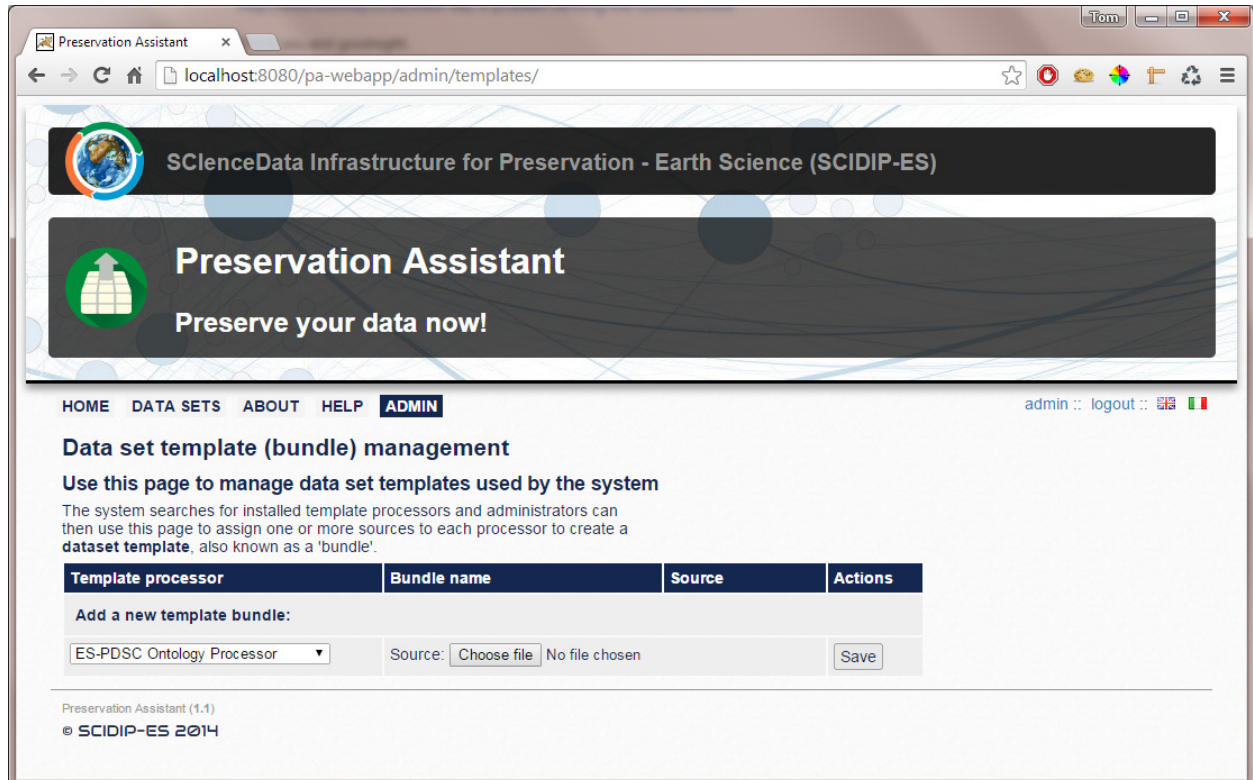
Tom

Preservation Assistant ×

localhost:8080/pa-webapp/admin/templates/

SCIenceData Infrastructure for Preservation - Earth Science (SCIDIP-ES)

Preservation Assistant

Preserve your data now!

HOME DATA SETS ABOUT HELP ADMIN

admin :: logout ::

Data set template (bundle) management

Use this page to manage data set templates used by the system

The system searches for installed template processors and administrators can then use this page to assign one or more sources to each processor to create a **dataset template**, also known as a 'bundle'.

| Template processor | Bundle name | Source | Actions |
|---|---|---|---|
| Add a new template bundle: | | | |
| ES-PDSC Ontology Processor | Source: Choose file No file chosen | | Save |

Preservation Assistant (1.1)

© SCIDIP-ES 2014